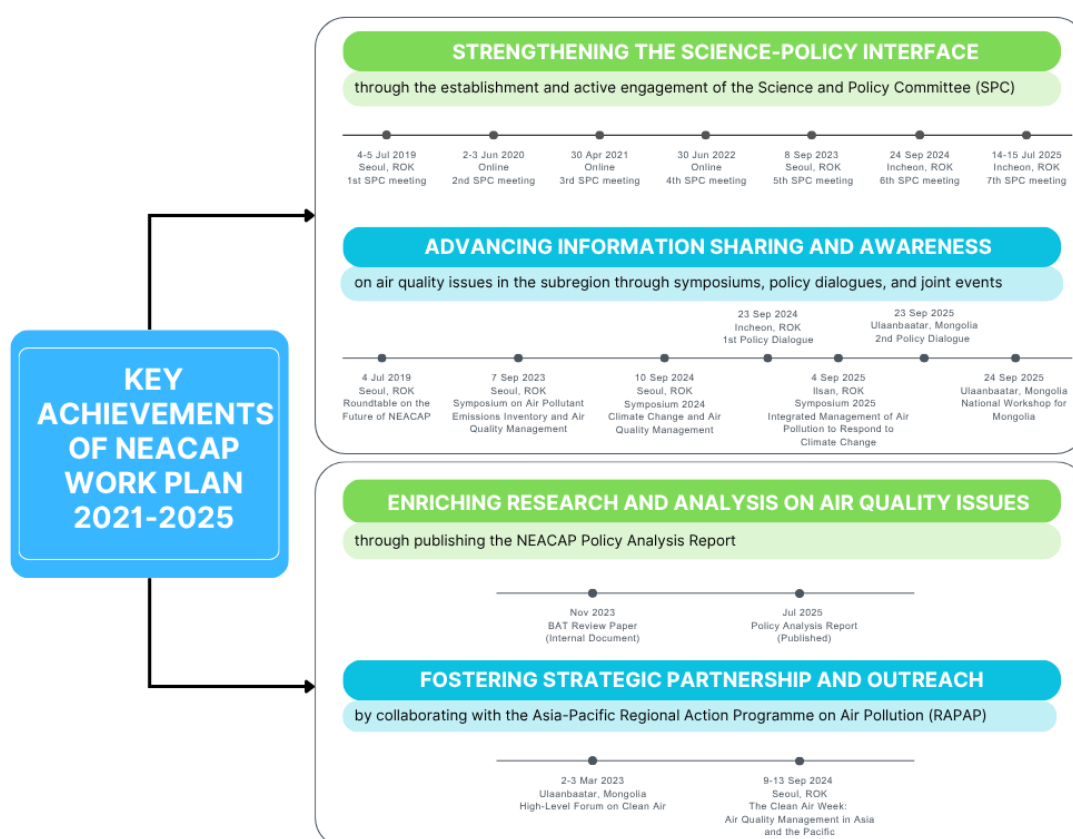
KEY ACHIEVEMENTS OF NEACAP WORK PLAN 2021-2025

STRENGTHENING THE SCIENCE-POLICY INTERFACE

through the establishment and active engagement of the Science and Policy Committee (SPC)

4-5 Jul 2019
Seoul, ROK
1st SPC meeting

2-3 Jun 2020
Online
2nd SPC meeting

30 Apr 2021
Online
3rd SPC meeting

30 Jun 2022
Online
4th SPC meeting

8 Sep 2023
Seoul, ROK
5th SPC meeting

24 Sep 2024
Incheon, ROK
6th SPC meeting

14-15 Jul 2025
Incheon, ROK
7th SPC meeting

ADVANCING INFORMATION SHARING AND AWARENESS

on air quality issues in the subregion through symposiums, policy dialogues, and joint events

4 Jul 2019
Seoul, ROK
Roundtable on the Future of NEACAP

7 Sep 2023
Seoul, ROK
Symposium on Air Pollutant Emissions Inventory and Air Quality Management

10 Sep 2024
Seoul, ROK
Symposium 2024
Climate Change and Air Quality Management

23 Sep 2024
Incheon, ROK
1st Policy Dialogue

4 Sep 2025
Ilsan, ROK
Symposium 2025
Integrated Management of Air Pollution to Respond to Climate Change

23 Sep 2025
Ulaanbaatar, Mongolia
2nd Policy Dialogue

24 Sep 2025
Ulaanbaatar, Mongolia
National Workshop for Mongolia

ENRICHING RESEARCH AND ANALYSIS ON AIR QUALITY ISSUES

through publishing the NEACAP Policy Analysis Report

Nov 2023
BAT Review Paper
(Internal Document)

Jul 2025
Policy Analysis Report
(Published)

FOSTERING STRATEGIC PARTNERSHIP AND OUTREACH

by collaborating with the Asia-Pacific Regional Action Programme on Air Pollution (RAPAP)

2-3 Mar 2023
Ulaanbaatar, Mongolia
High-Level Forum on Clean Air

9-13 Sep 2024
Seoul, ROK
The Clean Air Week:
Air Quality Management in Asia and the Pacific